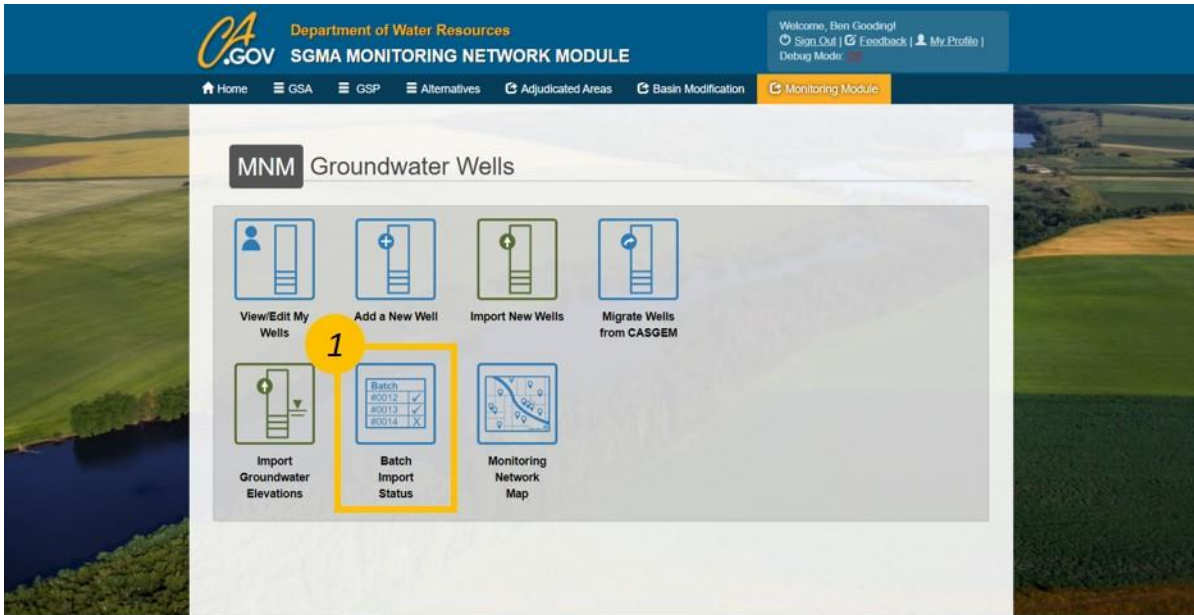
CA.GOV Department of Water Resources
SGMA MONITORING NETWORK MODULE

Welcome, Ben Gooding!
Sign Out | Feedback | My Profile |
Debug Mode: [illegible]

Home GSA GSP Alternatives Adjudicated Areas Basin Modification Monitoring Module

MNM Groundwater Wells

View/Edit My Wells
Add a New Well
Import New Wells
Migrate Wells from CASGEM

1

Import Groundwater Elevations

Batch
#0012 ✓
#0013 ✓
#0014 X

Batch Import Status

Monitoring Network Map